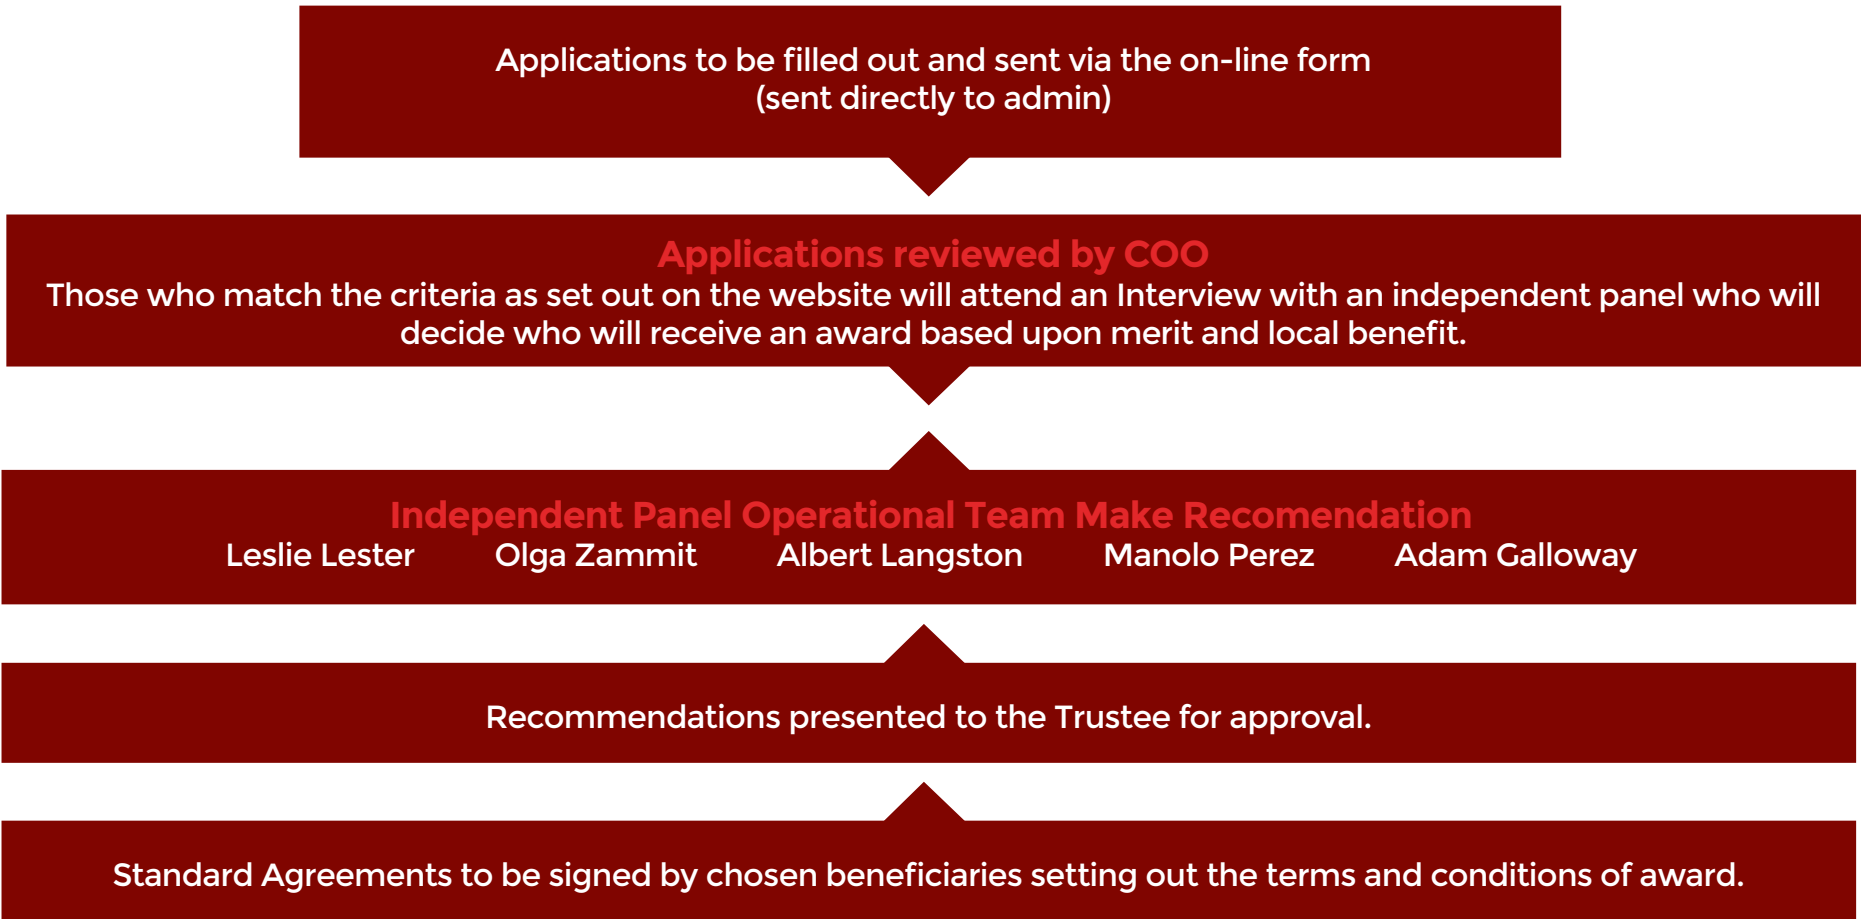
Applications to be filled out and sent via the on-line form
(sent directly to admin)

Applications reviewed by COO
Those who match the criteria as set out on the website will attend an Interview with an independent panel who will decide who will receive an award based upon merit and local benefit.

Independent Panel Operational Team Make Recomendation
Leslie Lester Olga Zammit Albert Langston Manolo Perez Adam Galloway

Recommendations presented to the Trustee for approval.

Standard Agreements to be signed by chosen beneficiaries setting out the terms and conditions of award.